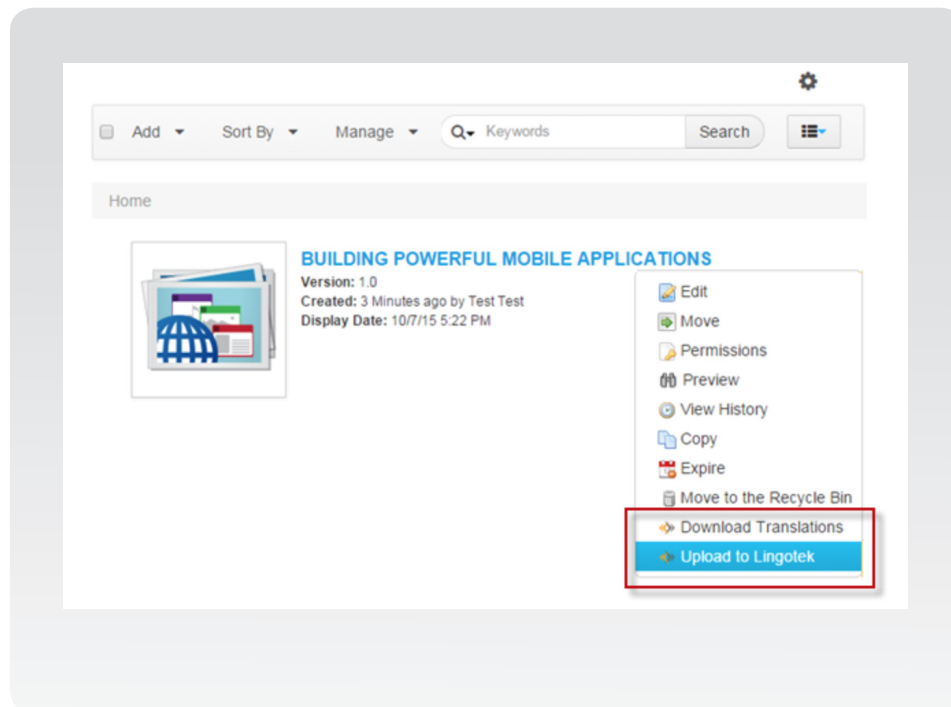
Add Sort By Manage Keywords Search

Home

BUILDING POWERFUL MOBILE APPLICATIONS

Version: 1.0
Created: 3 Minutes ago by Test Test
Display Date: 10/7/15 5:22 PM

Edit
Move
Permissions
Preview
View History
Copy
Expire
Move to the Recycle Bin
Download Translations
Upload to Lingotek